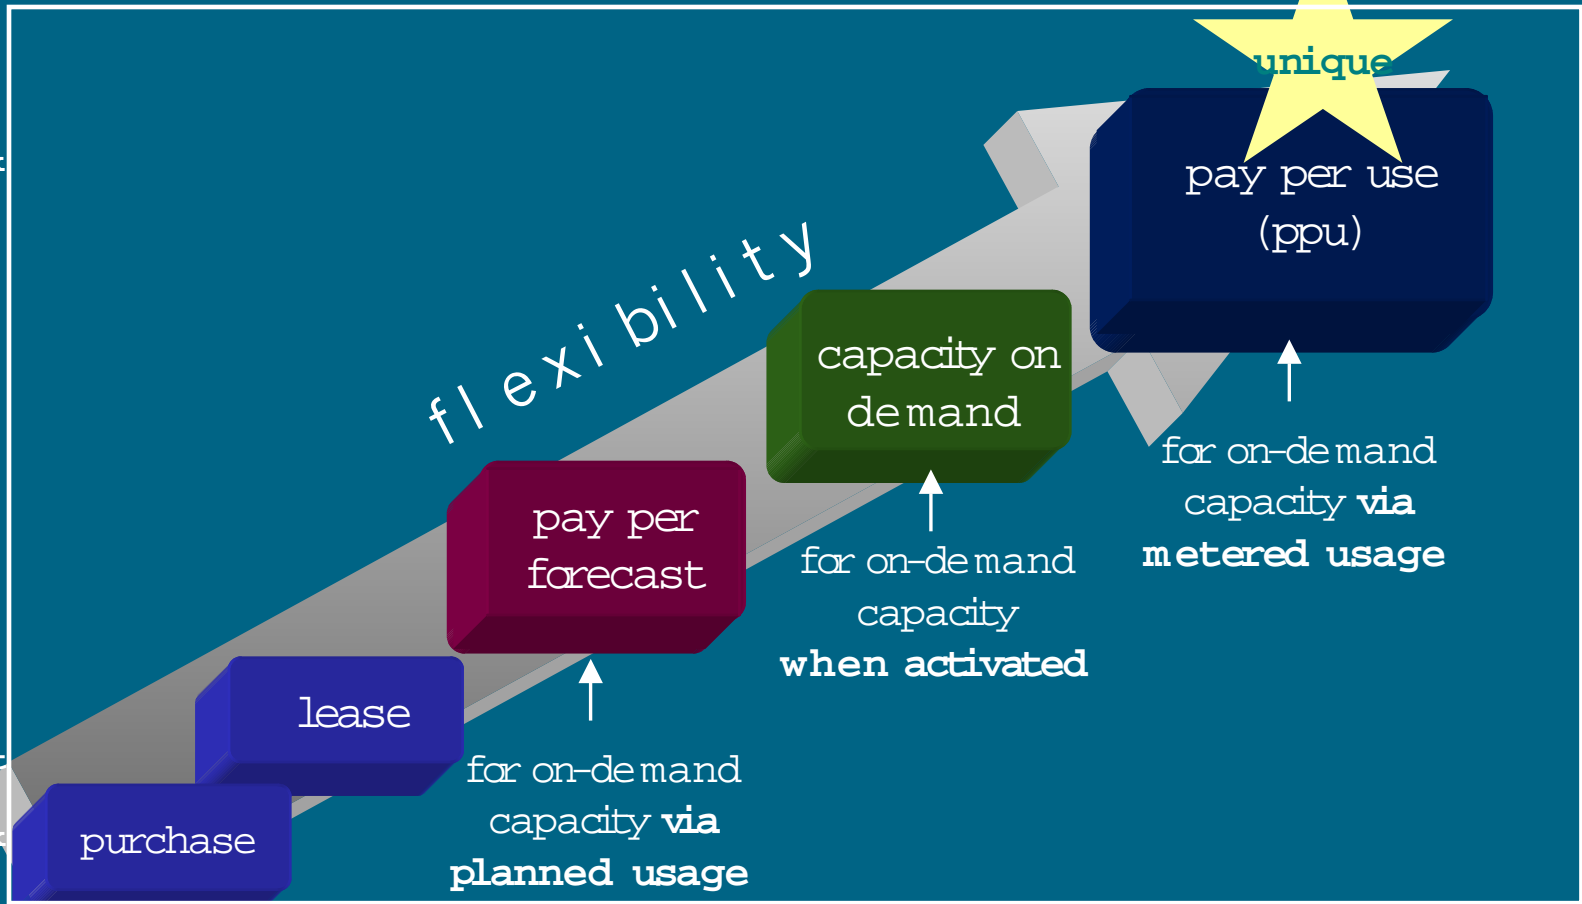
unique

pay per use (ppu)

flexibility

capacity on demand

pay per forecast

lease

purchase

for on-demand capacity via planned usage

for on-demand capacity when activated

for on-demand capacity via metered usage